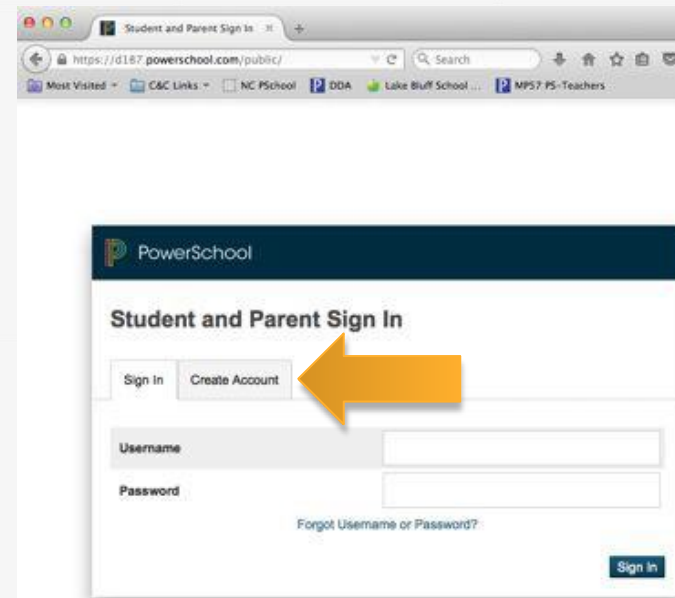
Student and Parent Sign In
https://d187.powerschool.com/public/
Search
Most Visited C&C Links NC PSchool DDA Lake Bluff School ... MPS7 PS-Teachers

PowerSchool

Student and Parent Sign In

Sign In Create Account

Username

Password

Forgot Username or Password?

Sign In